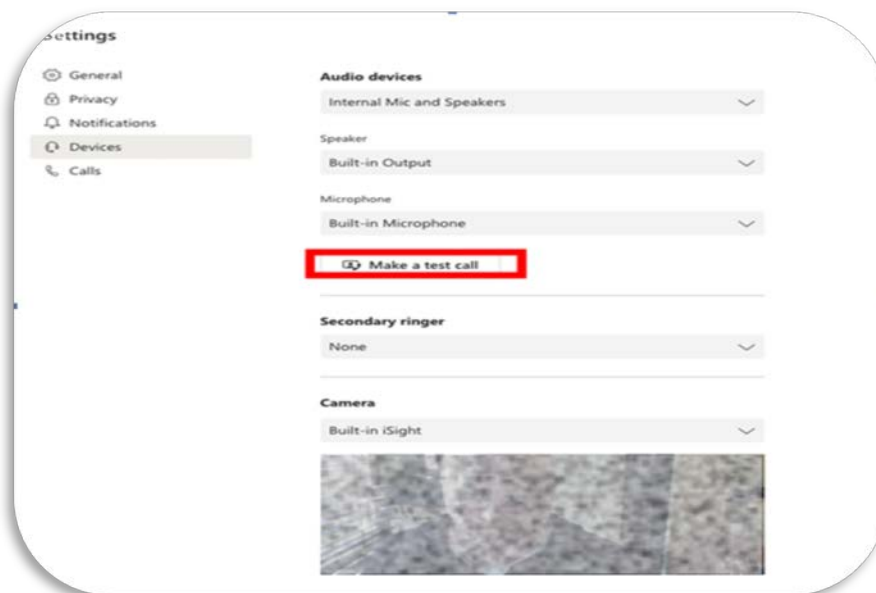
Settings

General
Privacy
Notifications
Devices
Calls

Audio devices
Internal Mic and Speakers

Speaker
Built-in Output

Microphone
Built-in Microphone

Make a test call

Secondary ringer
None

Camera
Built-in iSight